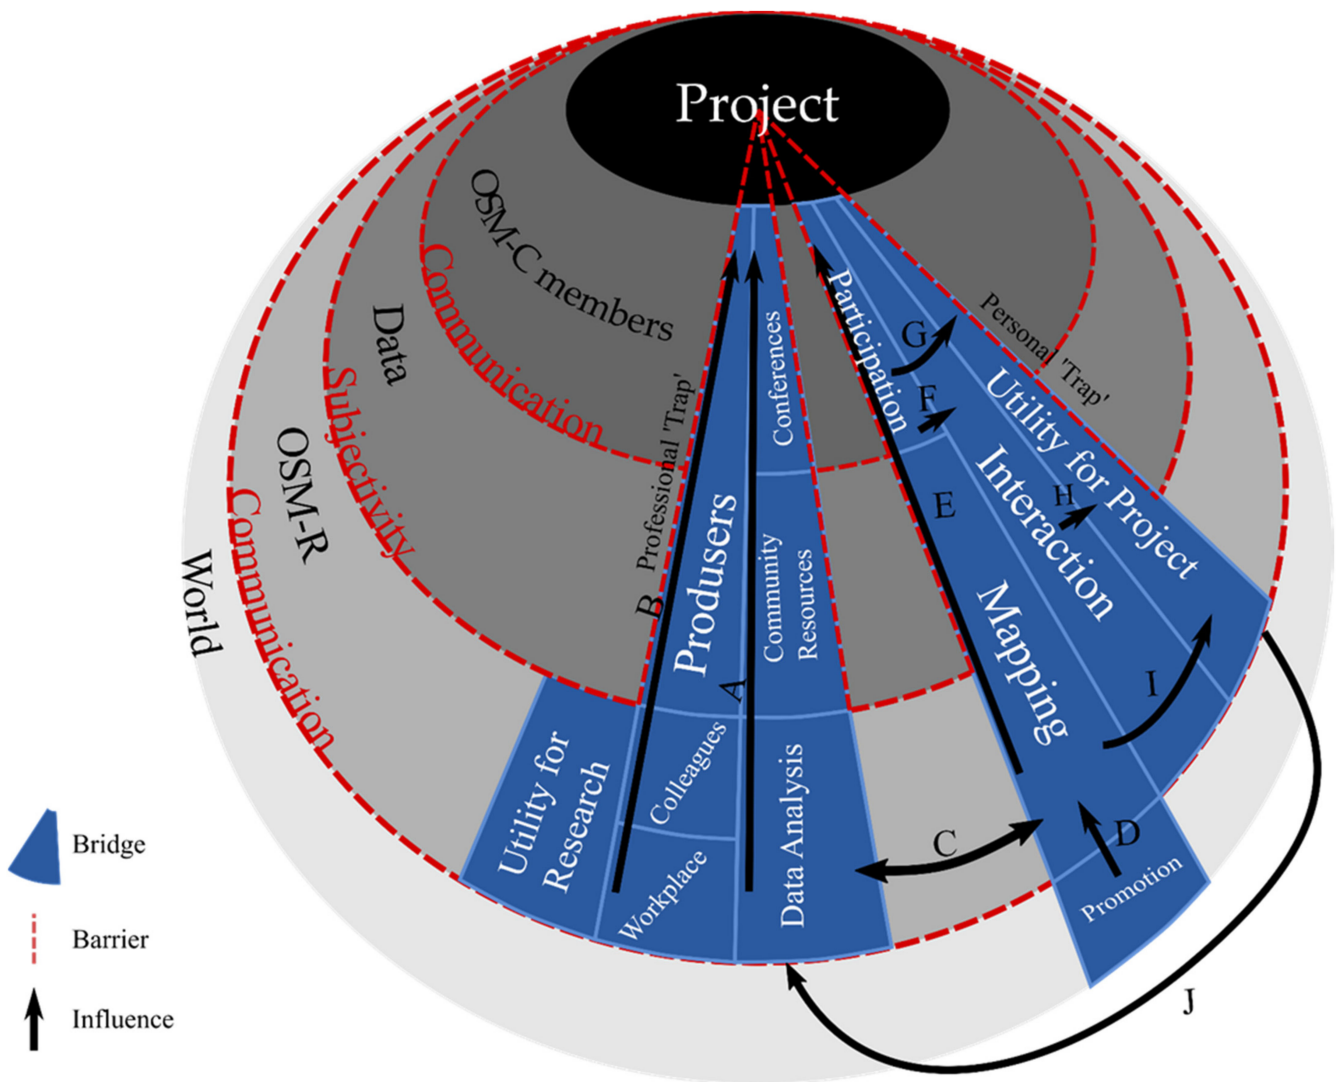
Project

OSM-C members

Communication

Data

Subjectivity

OSM-R

Communication

World

Professional 'Trap'

B

Produsers

A

Conferences

Community Resources

Participation

G

F

E

Personal 'Trap'

Utility for Project

Interaction

H

Mapping

I

Utility for Research

Colleagues

Workplace

Data Analysis

C

D

Promotion

J

Bridge

Barrier

Influence